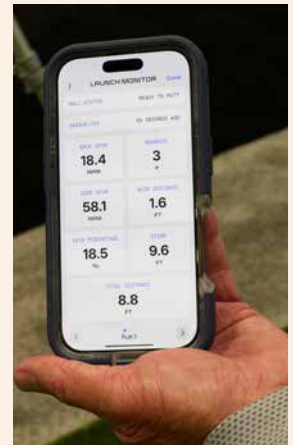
LAUNCH MONITOR Done

BALL STATUS READY TO PUTT

RESULTS 10 SECONDS AGO

BACK SPIN
18.4
RPM

BEARING
3
°

SIDE SPIN
58.1
RPM

SKID DISTANCE
1.6
FT

SKID PERCENTAGE
18.5
%

STIMP
9.6
FT

TOTAL DISTANCE
8.8
FT

PUTT